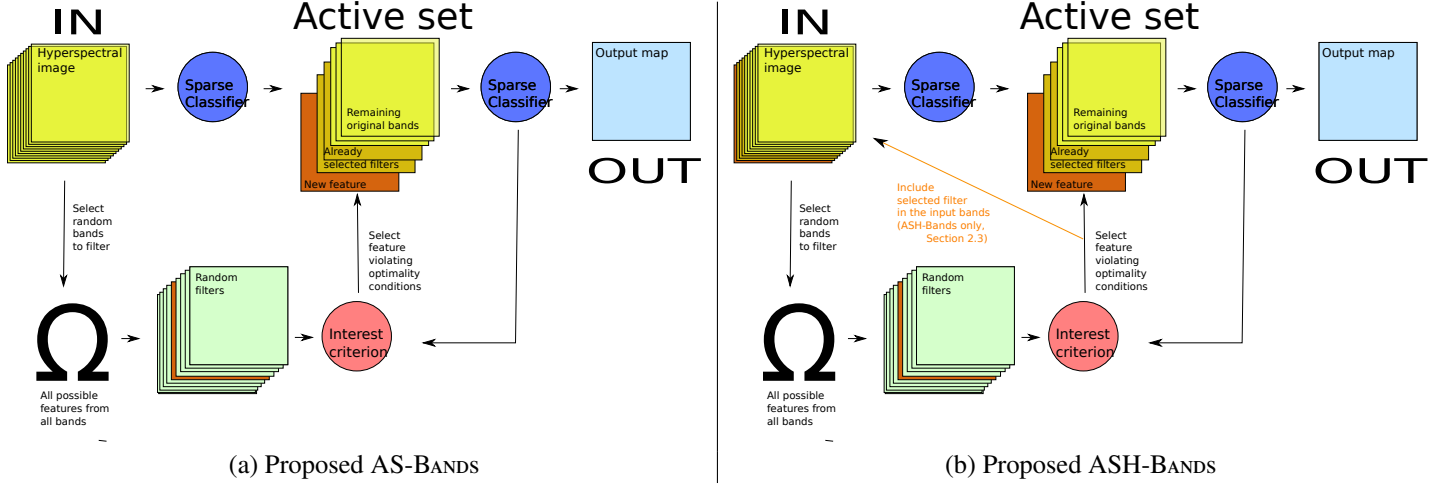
IN

Active set

Hyperspectral image

Sparse Classifier

Remaining original bands

Already selected filters

New feature

Sparse Classifier

Output map

OUT

Select random bands to filter

Select feature violating optimality conditions

$\Omega$

All possible features from all bands

Random filters

Interest criterion

(a) Proposed AS-Bands

IN

Active set

Hyperspectral image

Sparse Classifier

Remaining original bands

Already selected filters

New feature

Sparse Classifier

Output map

OUT

Include selected filter in the input bands (ASH-Bands only, Section 2.3)

Select random bands to filter

Select feature violating optimality conditions

$\Omega$

All possible features from all bands

Random filters

Interest criterion

(b) Proposed ASH-Bands